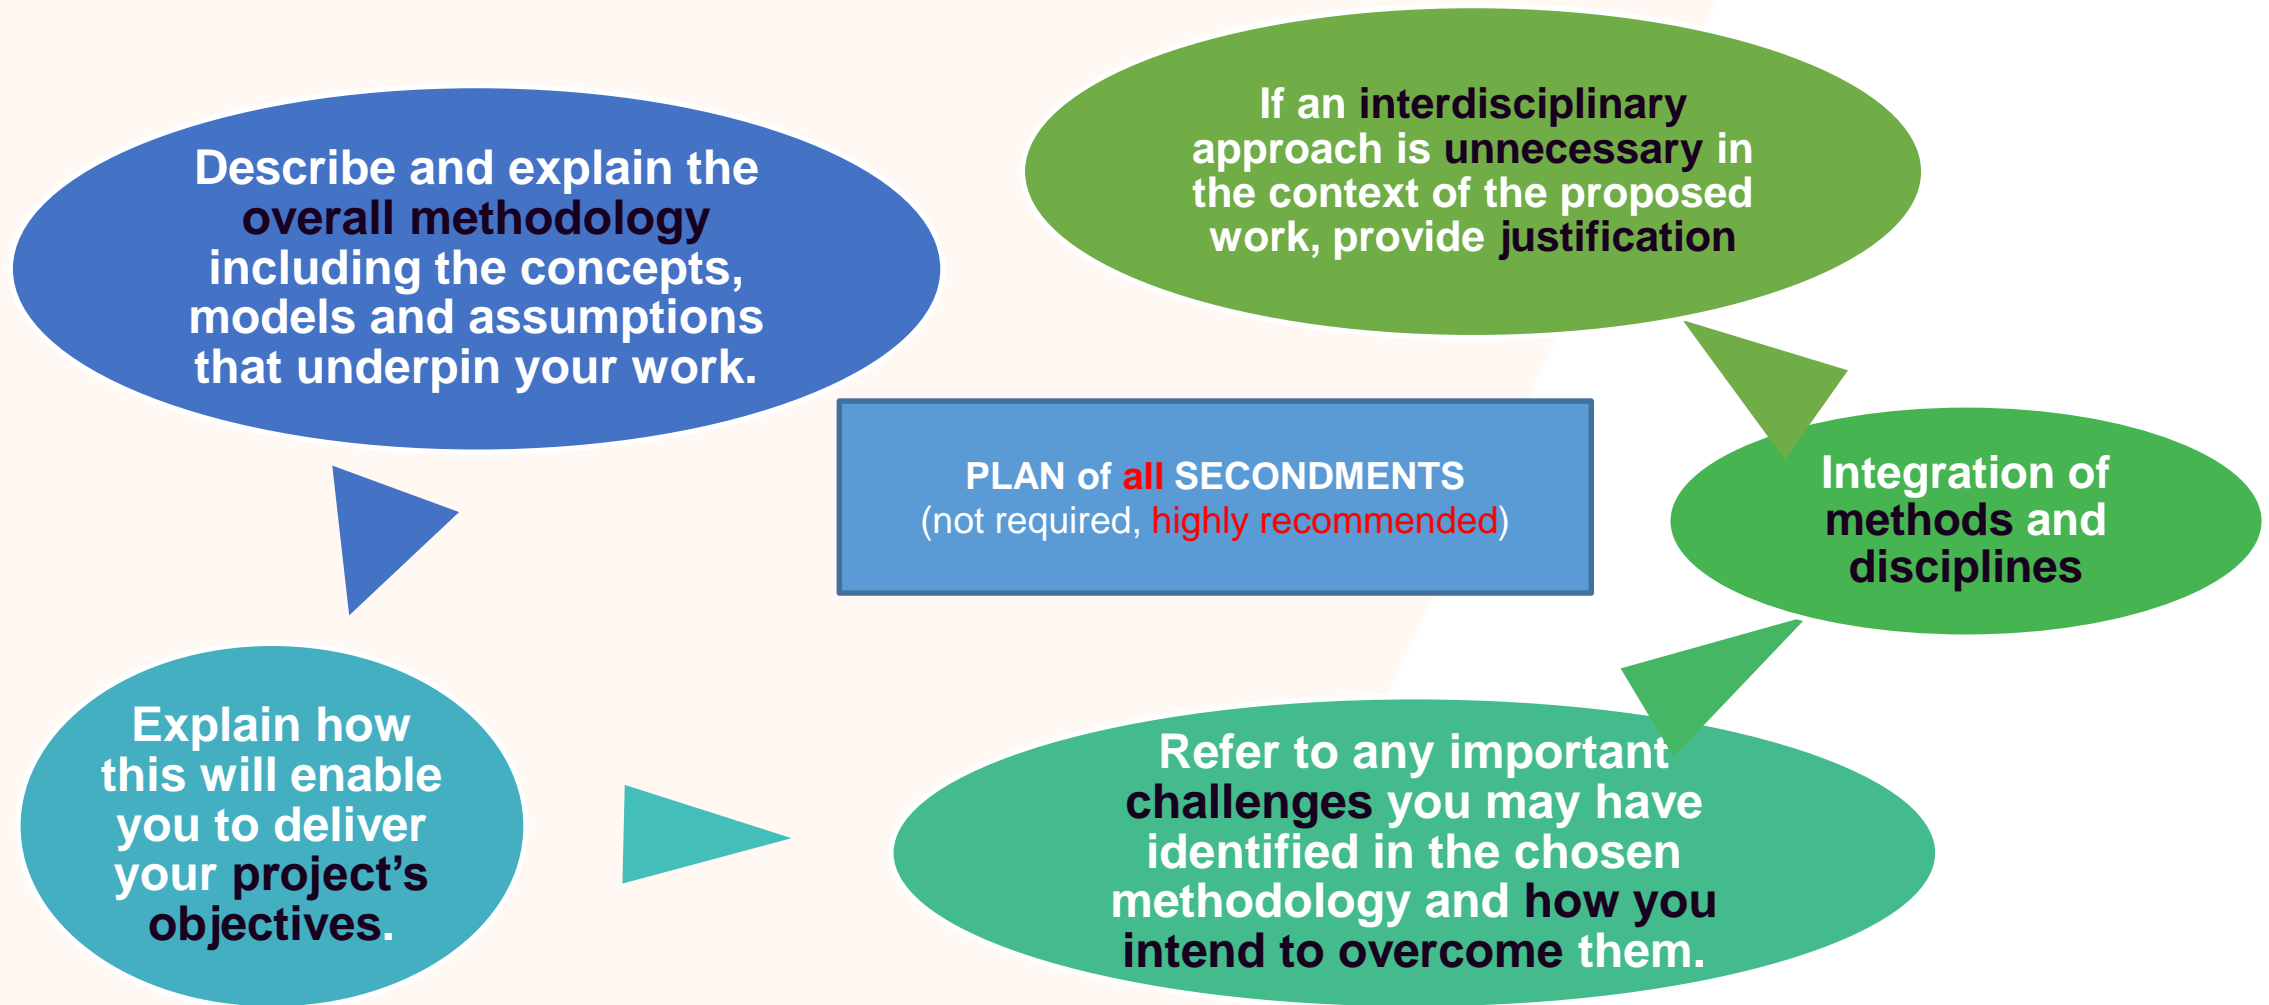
Describe and explain the overall methodology including the concepts, models and assumptions that underpin your work.

If an interdisciplinary approach is unnecessary in the context of the proposed work, provide justification

PLAN of all SECONDMENTS
(not required, highly recommended)

Integration of methods and disciplines

Explain how this will enable you to deliver your project's objectives.

Refer to any important challenges you may have identified in the chosen methodology and how you intend to overcome them.